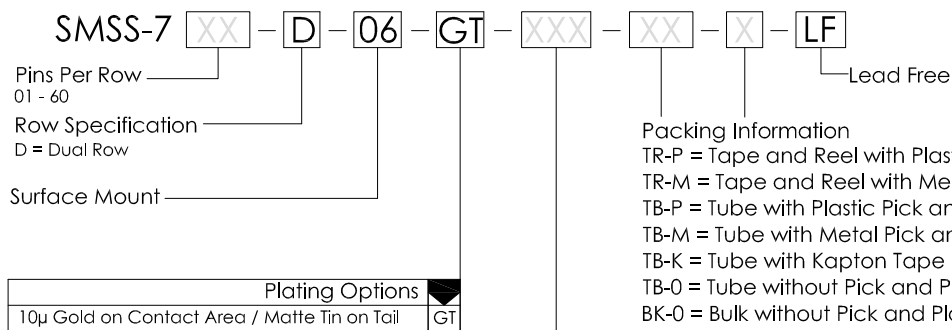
SMSS-7 XX - D - 06 - GT - XXX - XX - X - LF

Pins Per Row
01 - 60

Row Specification
D = Dual Row

Surface Mount

Lead Free

Packing Information
TR-P = Tape and Reel with Plas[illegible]
TR-M = Tape and Reel with Me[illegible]
TB-P = Tube with Plastic Pick an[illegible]
TB-M = Tube with Metal Pick an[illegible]
TB-K = Tube with Kapton Tape
TB-0 = Tube without Pick and P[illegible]
BK-0 = Bulk without Pick and Pl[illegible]

| Plating Options | |
|---|---|
| 10µ Gold on Contact Area / Matte Tin on Tail | GT |